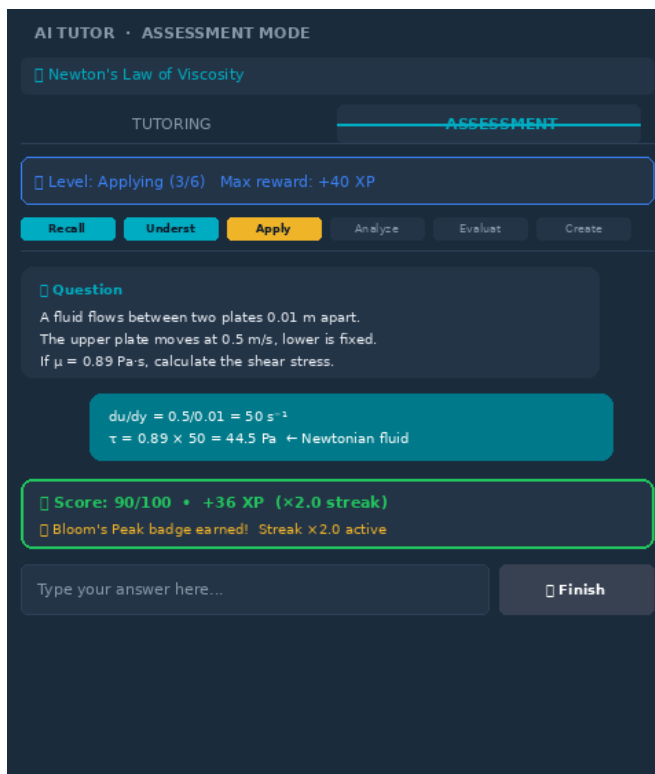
AI TUTOR · ASSESSMENT MODE

▯ Newton's Law of Viscosity

TUTORING

ASSESSMENT

▯ Level: Applying (3/6) Max reward: +40 XP

Recall

Underst

Apply

Analyze

Evaluat

Create

▯ Question

A fluid flows between two plates 0.01 m apart. The upper plate moves at 0.5 m/s, lower is fixed. If μ = 0.89 Pa·s, calculate the shear stress.

du/dy = 0.5/0.01 = 50 $s^{-1}$
τ = 0.89 × 50 = 44.5 Pa ← Newtonian fluid

▯ Score: 90/100 • +36 XP (×2.0 streak)

▯ Bloom's Peak badge earned! Streak ×2.0 active

Type your answer here...

▯ Finish